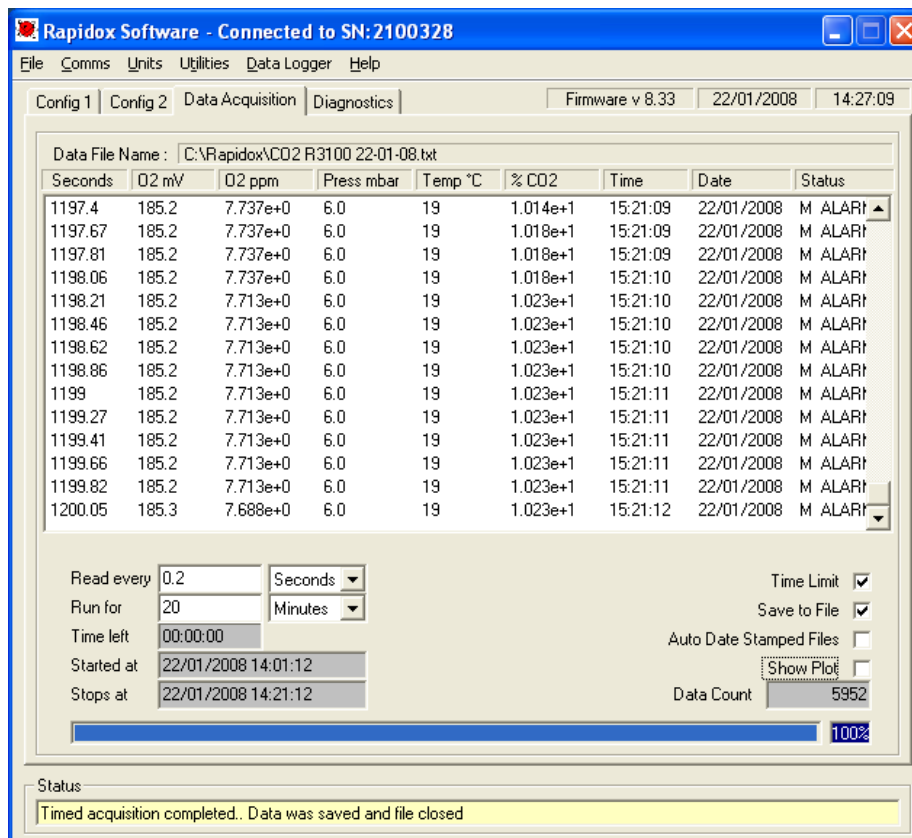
Rapidox Software - Connected to SN:2100328

File Comms Units Utilities Data Logger Help

Config 1 Config 2 Data Acquisition Diagnostics

Firmware v 8.33 22/01/2008 14:27:09

Data File Name : C:\Rapidox\CO2 R3100 22-01-08.txt

| Seconds | O2 mV | O2 ppm | Press mbar | Temp °C | % CO2 | Time | Date | Status |
|---|---|---|---|---|---|---|---|---|
| 1197.4 | 185.2 | 7.737e+0 | 6.0 | 19 | 1.014e+1 | 15:21:09 | 22/01/2008 | M ALARI |
| 1197.67 | 185.2 | 7.737e+0 | 6.0 | 19 | 1.018e+1 | 15:21:09 | 22/01/2008 | M ALARI |
| 1197.81 | 185.2 | 7.737e+0 | 6.0 | 19 | 1.018e+1 | 15:21:09 | 22/01/2008 | M ALARI |
| 1198.06 | 185.2 | 7.737e+0 | 6.0 | 19 | 1.018e+1 | 15:21:10 | 22/01/2008 | M ALARI |
| 1198.21 | 185.2 | 7.713e+0 | 6.0 | 19 | 1.023e+1 | 15:21:10 | 22/01/2008 | M ALARI |
| 1198.46 | 185.2 | 7.713e+0 | 6.0 | 19 | 1.023e+1 | 15:21:10 | 22/01/2008 | M ALARI |
| 1198.62 | 185.2 | 7.713e+0 | 6.0 | 19 | 1.023e+1 | 15:21:10 | 22/01/2008 | M ALARI |
| 1198.86 | 185.2 | 7.713e+0 | 6.0 | 19 | 1.023e+1 | 15:21:10 | 22/01/2008 | M ALARI |
| 1199 | 185.2 | 7.713e+0 | 6.0 | 19 | 1.023e+1 | 15:21:11 | 22/01/2008 | M ALARI |
| 1199.27 | 185.2 | 7.713e+0 | 6.0 | 19 | 1.023e+1 | 15:21:11 | 22/01/2008 | M ALARI |
| 1199.41 | 185.2 | 7.713e+0 | 6.0 | 19 | 1.023e+1 | 15:21:11 | 22/01/2008 | M ALARI |
| 1199.66 | 185.2 | 7.713e+0 | 6.0 | 19 | 1.023e+1 | 15:21:11 | 22/01/2008 | M ALARI |
| 1199.82 | 185.2 | 7.713e+0 | 6.0 | 19 | 1.023e+1 | 15:21:11 | 22/01/2008 | M ALARI |
| 1200.05 | 185.3 | 7.688e+0 | 6.0 | 19 | 1.023e+1 | 15:21:12 | 22/01/2008 | M ALARI |

Read every 0.2 Seconds
Run for 20 Minutes
Time left 00:00:00
Started at 22/01/2008 14:01:12
Stops at 22/01/2008 14:21:12

Time Limit
Save to File
Auto Date Stamped Files
Show Plot
Data Count 5952

100%

Status
Timed acquisition completed.. Data was saved and file closed